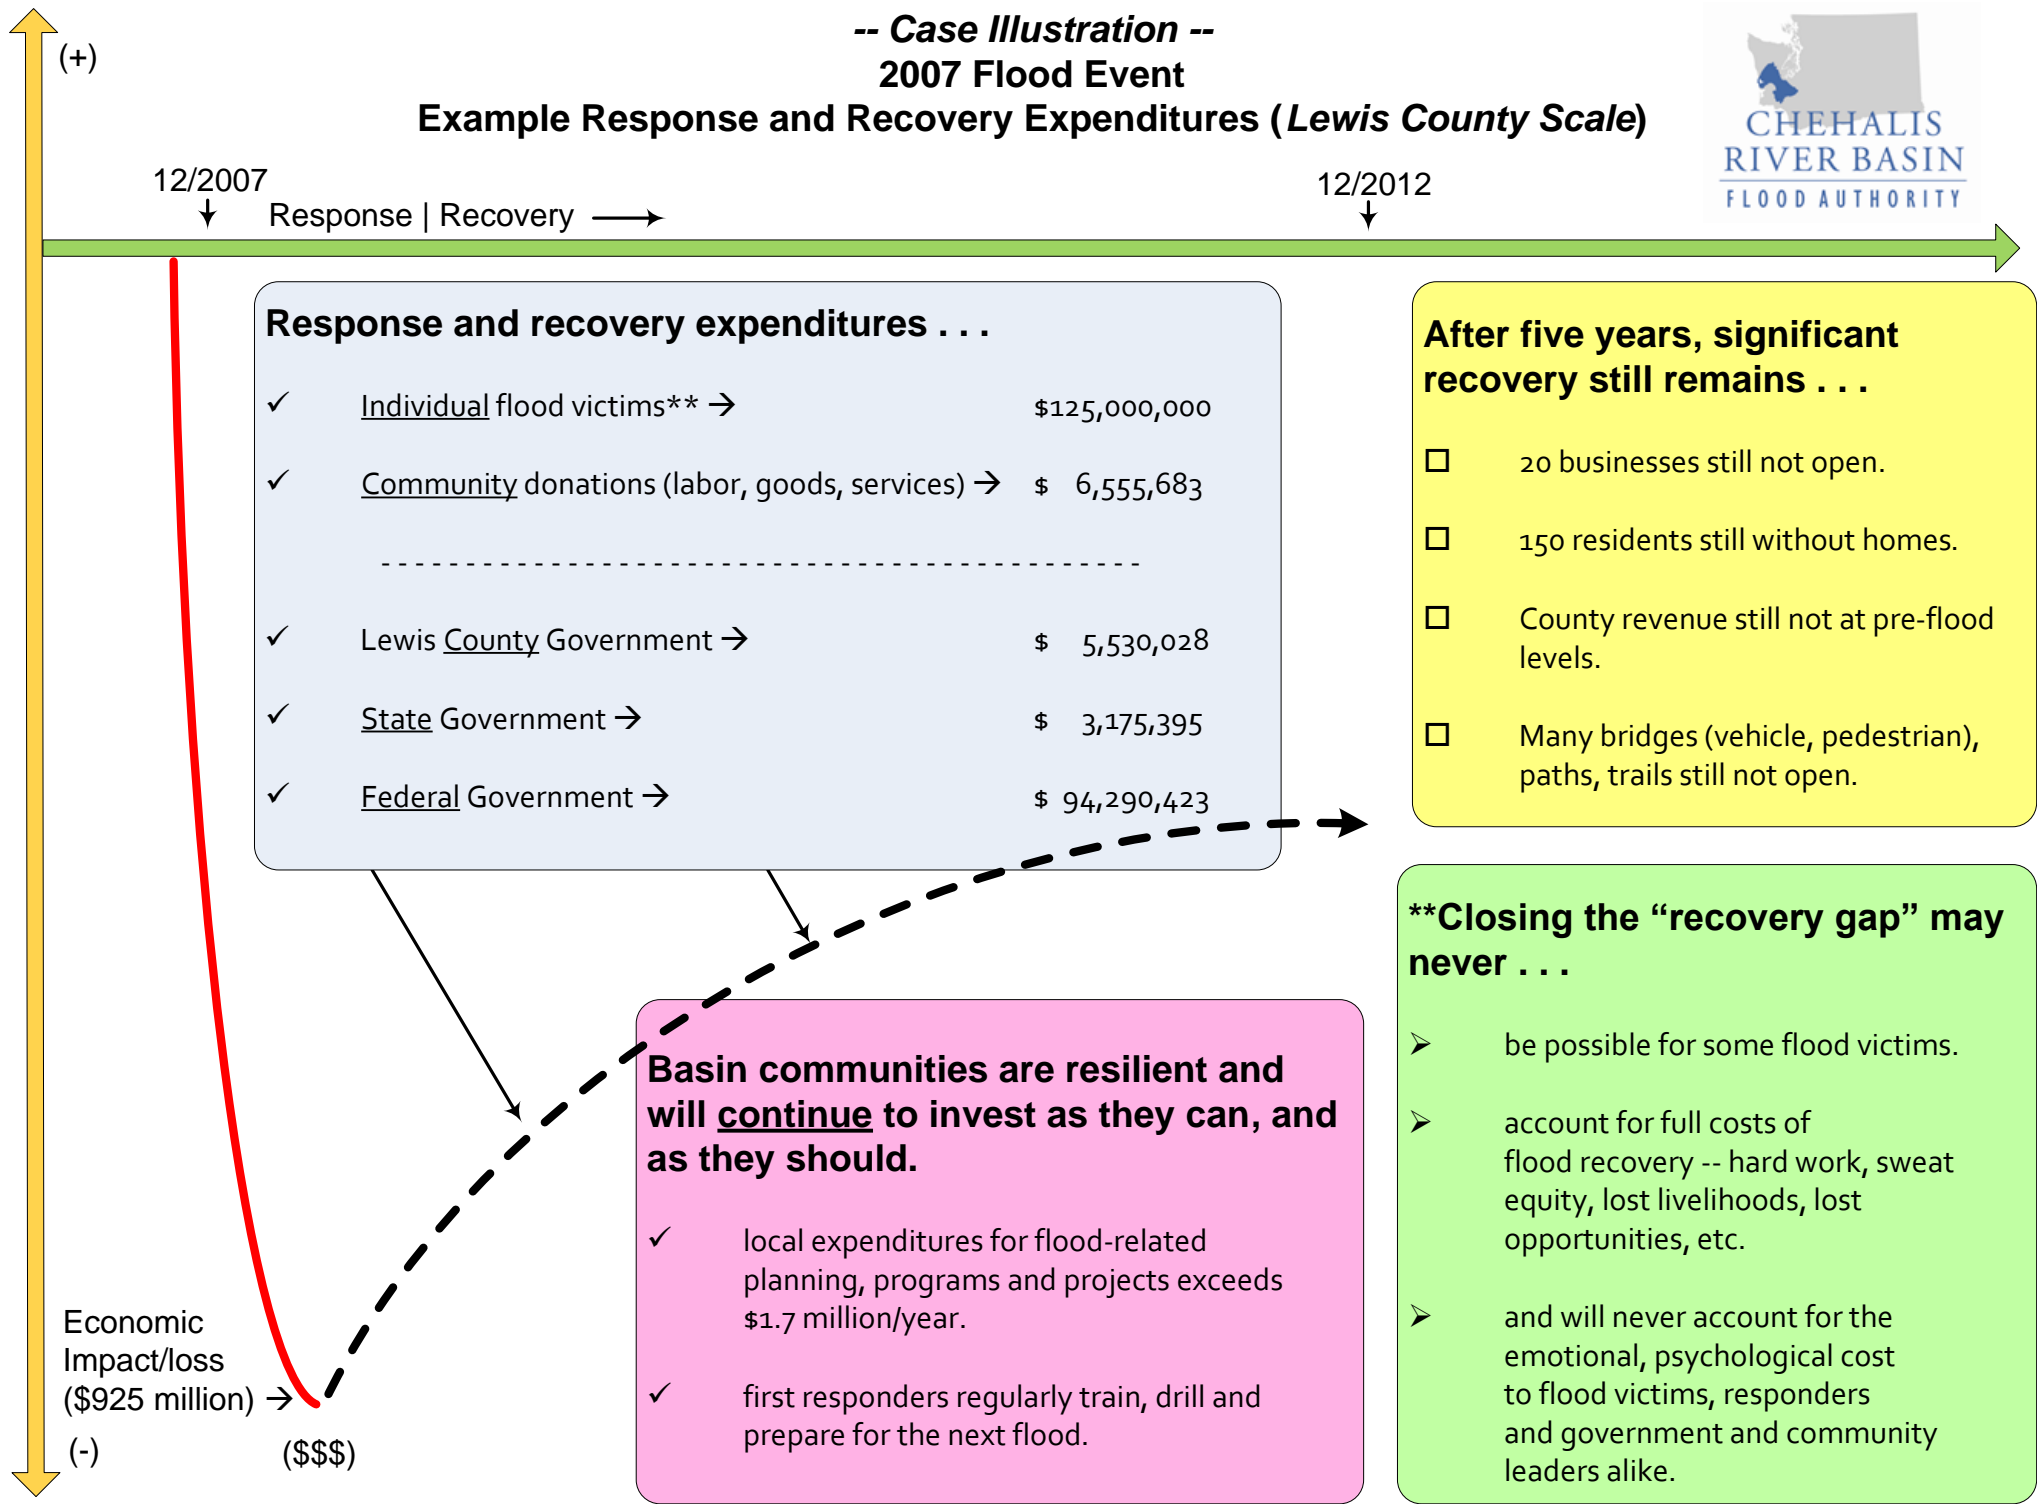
(+)

-- Case Illustration --
2007 Flood Event
Example Response and Recovery Expenditures (Lewis County Scale)

CHEHALIS RIVER BASIN FLOOD AUTHORITY

12/2007

Response | Recovery →

12/2012

Response and recovery expenditures . . .

✓ Individual flood victims** → $125,000,000

✓ Community donations (labor, goods, services) → $ 6,555,683

- - - - - - - - - - - - - - - - - - - - - - - - - - - - - - - - - - - - - - - -

✓ Lewis County Government → $ 5,530,028

✓ State Government → $ 3,175,395

✓ Federal Government → $ 94,290,423

After five years, significant recovery still remains . . .

☐ 20 businesses still not open.

☐ 150 residents still without homes.

☐ County revenue still not at pre-flood levels.

☐ Many bridges (vehicle, pedestrian), paths, trails still not open.

**Closing the “recovery gap” may never . . .

➢ be possible for some flood victims.

➢ account for full costs of flood recovery -- hard work, sweat equity, lost livelihoods, lost opportunities, etc.

➢ and will never account for the emotional, psychological cost to flood victims, responders and government and community leaders alike.

Basin communities are resilient and will continue to invest as they can, and as they should.

✓ local expenditures for flood-related planning, programs and projects exceeds $1.7 million/year.

✓ first responders regularly train, drill and prepare for the next flood.

Economic Impact/loss ($925 million) →

(-)

($$$)